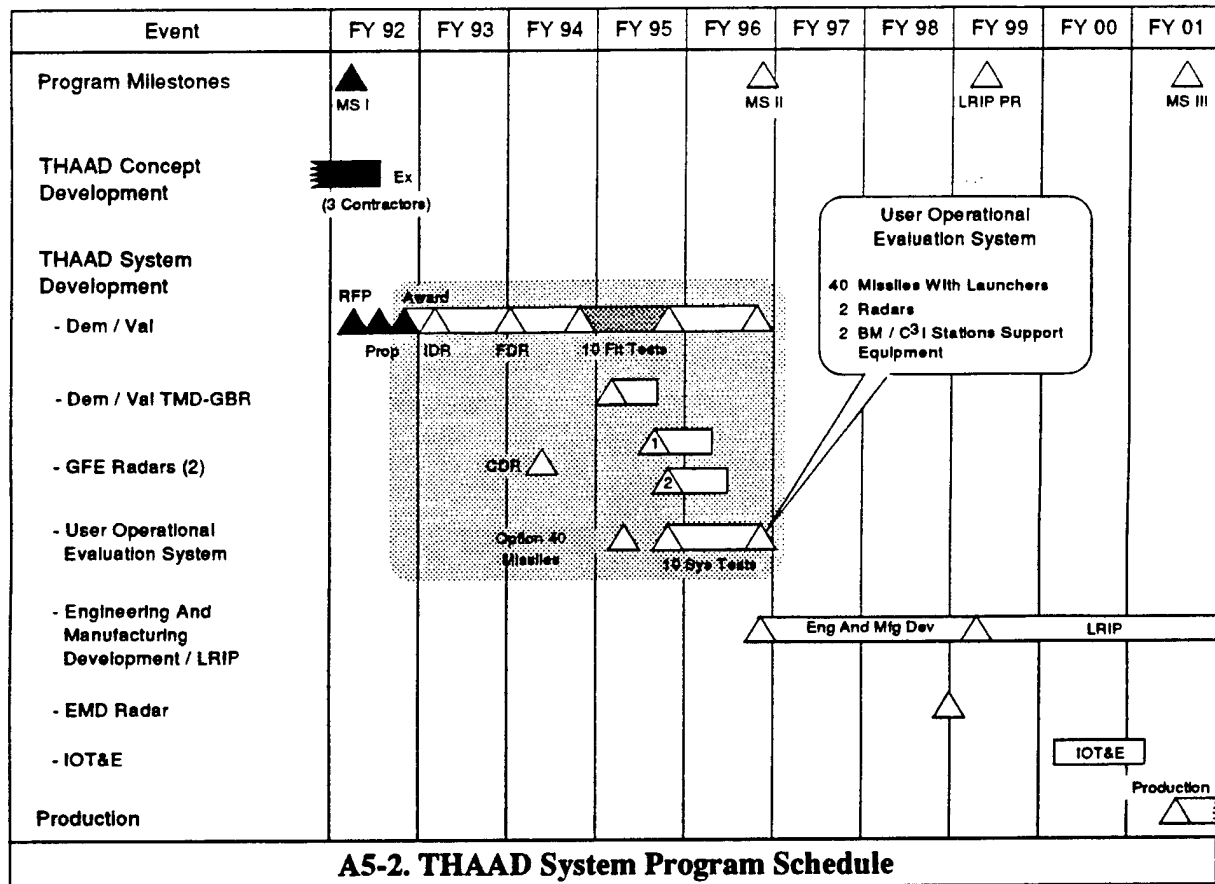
| Event | FY 92 | FY 93 | FY 94 | FY 95 | FY 96 | FY 97 | FY 98 | FY 99 | FY 00 | FY 01 |
|---|---|---|---|---|---|---|---|---|---|---|

Program Milestones

MS I

MS II

LRIP PR

MS III

THAAD Concept Development

Ex

(3 Contractors)

User Operational Evaluation System

40 Missiles With Launchers
2 Radars
2 BM / C$^3$I Stations Support Equipment

THAAD System Development

RFP

Award

- Dem / Val

Prop

IDR

FDR

10 Flt Tests

- Dem / Val TMD-GBR

- GFE Radars (2)

CDR

1

2

- User Operational Evaluation System

Option 40 Missiles

10 Sys Tests

- Engineering And Manufacturing Development / LRIP

Eng And Mfg Dev

LRIP

- EMD Radar

- IOT&E

IOT&E

Production

Production

A5-2. THAAD System Program Schedule